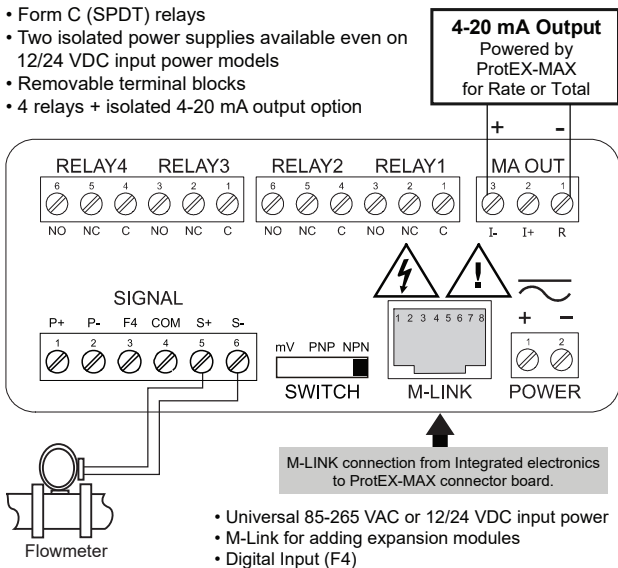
• Form C (SPDT) relays
• Two isolated power supplies available even on 12/24 VDC input power models
• Removable terminal blocks
• 4 relays + isolated 4-20 mA output option

4-20 mA Output
Powered by ProtEX-MAX for Rate or Total

+ -

RELAY4 RELAY3 RELAY2 RELAY1 MA OUT

6 5 4 3 2 1 6 5 4 3 2 1 3 2 1

NO NC C NO NC C NO NC C NO NC C I- I+ R

SIGNAL

P+ P- F4 COM S+ S-

1 2 3 4 5 6

mV PNP NPN

SWITCH

1 2 3 4 5 6 7 8

M-LINK

+ −

1 2

POWER

M-LINK connection from Integrated electronics to ProtEX-MAX connector board.

• Universal 85-265 VAC or 12/24 VDC input power
• M-Link for adding expansion modules
• Digital Input (F4)

Flowmeter